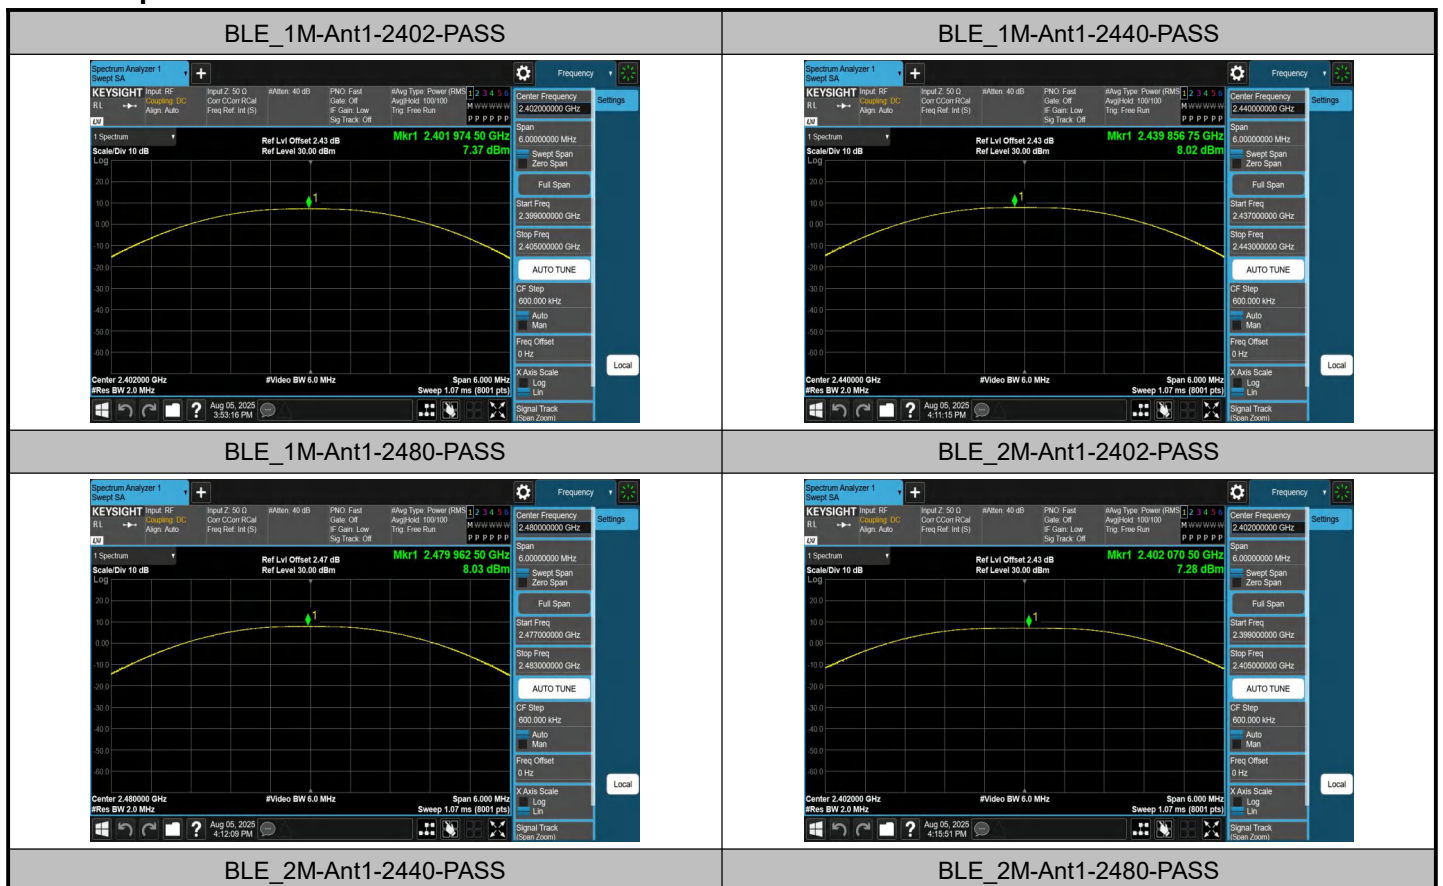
| BLE_1M-Ant1-2402-PASS | BLE_1M-Ant1-2440-PASS |
|---|---|
| Spectrum Analyzer 1 Swept SA KEYSIGHT Input: RF Coupling: DC Align: Auto Input Z: 50 Ω Corr CCorr RCal Freq Ref: Int (S) #Atten: 40 dB PNO: Fast Gate: Off IF Gain: Low Sig Track: Off #Avg Type: Power (RMS) Avg\|Hold: 100/100 Trig: Free Run 1 2 3 4 5 6 M WWWWW P P P P P P Frequency Center Frequency 2.402000000 GHz Settings 1 Spectrum Scale/Div 10 dB Log Ref Lvl Offset 2.43 dB Ref Level 30.00 dBm Mkr1 2.401 974 50 GHz 7.37 dBm 20.0 10.0 0.00 -10.0 -20.0 -30.0 -40.0 -50.0 -60.0 Span 6.000000 MHz Swept Span Zero Span Full Span Start Freq 2.399000000 GHz Stop Freq 2.405000000 GHz AUTO TUNE CF Step 600.000 kHz Auto Man Freq Offset 0 Hz Local X Axis Scale Log Lin Signal Track (Span Zoom) Center 2.402000 GHz #Res BW 2.0 MHz #Video BW 6.0 MHz Span 6.000 MHz Sweep 1.07 ms (8001 pts) Aug 05, 2025 3:53:16 PM | Spectrum Analyzer 1 Swept SA KEYSIGHT Input: RF Coupling: DC Align: Auto Input Z: 50 Ω Corr CCorr RCal Freq Ref: Int (S) #Atten: 40 dB PNO: Fast Gate: Off IF Gain: Low Sig Track: Off #Avg Type: Power (RMS) Avg\|Hold: 100/100 Trig: Free Run 1 2 3 4 5 6 M WWWWW P P P P P P Frequency Center Frequency 2.440000000 GHz Settings 1 Spectrum Scale/Div 10 dB Log Ref Lvl Offset 2.43 dB Ref Level 30.00 dBm Mkr1 2.439 856 75 GHz 8.02 dBm 20.0 10.0 0.00 -10.0 -20.0 -30.0 -40.0 -50.0 -60.0 Span 6.000000 MHz Swept Span Zero Span Full Span Start Freq 2.437000000 GHz Stop Freq 2.443000000 GHz AUTO TUNE CF Step 600.000 kHz Auto Man Freq Offset 0 Hz Local X Axis Scale Log Lin Signal Track (Span Zoom) Center 2.440000 GHz #Res BW 2.0 MHz #Video BW 6.0 MHz Span 6.000 MHz Sweep 1.07 ms (8001 pts) Aug 05, 2025 4:11:15 PM |
| BLE_1M-Ant1-2480-PASS | BLE_2M-Ant1-2402-PASS |
| Spectrum Analyzer 1 Swept SA KEYSIGHT Input: RF Coupling: DC Align: Auto Input Z: 50 Ω Corr CCorr RCal Freq Ref: Int (S) #Atten: 40 dB PNO: Fast Gate: Off IF Gain: Low Sig Track: Off #Avg Type: Power (RMS) Avg\|Hold: 100/100 Trig: Free Run 1 2 3 4 5 6 M WWWWW P P P P P P Frequency Center Frequency 2.480000000 GHz Settings 1 Spectrum Scale/Div 10 dB Log Ref Lvl Offset 2.47 dB Ref Level 30.00 dBm Mkr1 2.479 962 50 GHz 8.03 dBm 20.0 10.0 0.00 -10.0 -20.0 -30.0 -40.0 -50.0 -60.0 Span 6.000000 MHz Swept Span Zero Span Full Span Start Freq 2.477000000 GHz Stop Freq 2.483000000 GHz AUTO TUNE CF Step 600.000 kHz Auto Man Freq Offset 0 Hz Local X Axis Scale Log Lin Signal Track (Span Zoom) Center 2.480000 GHz #Res BW 2.0 MHz #Video BW 6.0 MHz Span 6.000 MHz Sweep 1.07 ms (8001 pts) Aug 05, 2025 4:12:09 PM | Spectrum Analyzer 1 Swept SA KEYSIGHT Input: RF Coupling: DC Align: Auto Input Z: 50 Ω Corr CCorr RCal Freq Ref: Int (S) #Atten: 40 dB PNO: Fast Gate: Off IF Gain: Low Sig Track: Off #Avg Type: Power (RMS) Avg\|Hold: 100/100 Trig: Free Run 1 2 3 4 5 6 M WWWWW P P P P P P Frequency Center Frequency 2.402000000 GHz Settings 1 Spectrum Scale/Div 10 dB Log Ref Lvl Offset 2.43 dB Ref Level 30.00 dBm Mkr1 2.402 070 50 GHz 7.28 dBm 20.0 10.0 0.00 -10.0 -20.0 -30.0 -40.0 -50.0 -60.0 Span 6.000000 MHz Swept Span Zero Span Full Span Start Freq 2.399000000 GHz Stop Freq 2.405000000 GHz AUTO TUNE CF Step 600.000 kHz Auto Man Freq Offset 0 Hz Local X Axis Scale Log Lin Signal Track (Span Zoom) Center 2.402000 GHz #Res BW 2.0 MHz #Video BW 6.0 MHz Span 6.000 MHz Sweep 1.07 ms (8001 pts) Aug 05, 2025 4:15:51 PM |
| BLE_2M-Ant1-2440-PASS | BLE_2M-Ant1-2480-PASS |